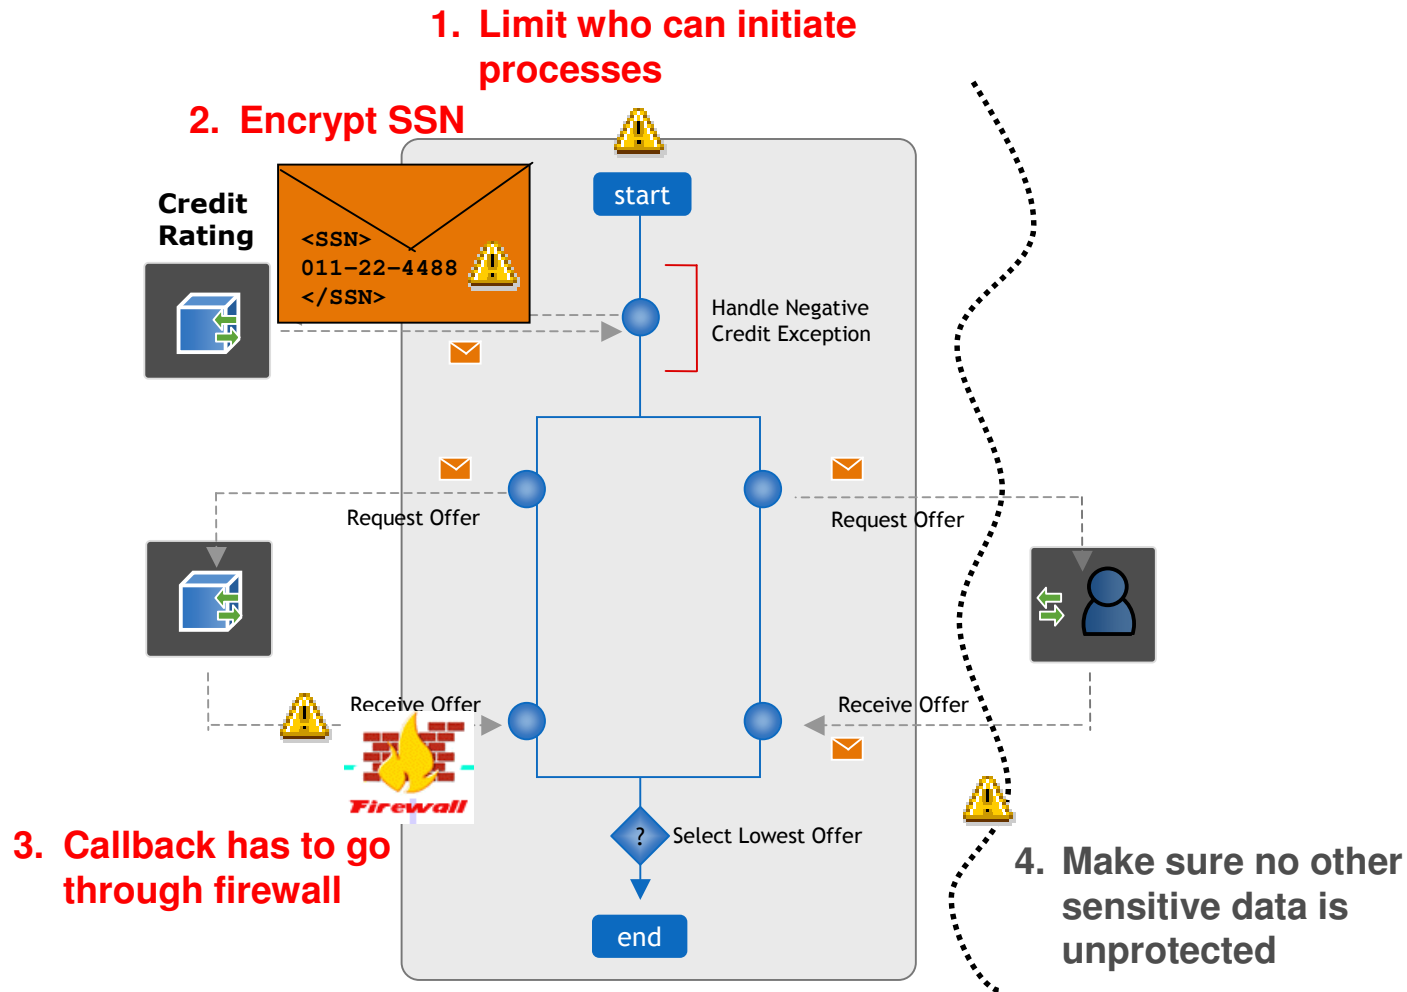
1. Limit who can initiate processes

2. Encrypt SSN

Credit Rating

<SSN>
011-22-4488
</SSN>

start

Handle Negative Credit Exception

Request Offer

Request Offer

Receive Offer

Receive Offer

Firewall

Select Lowest Offer

end

3. Callback has to go through firewall

4. Make sure no other sensitive data is unprotected